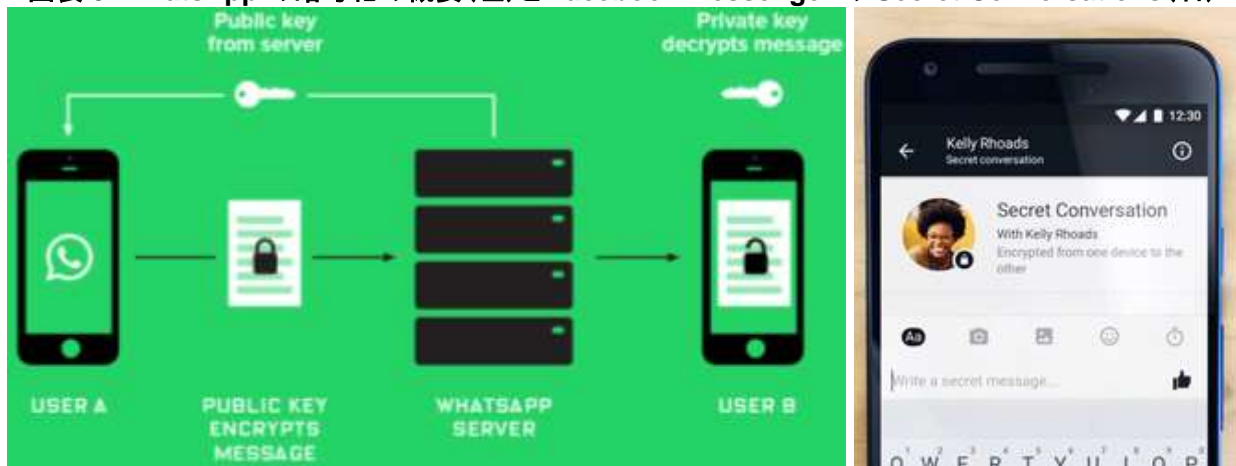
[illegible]

Public key from server

Private key decrypts message

USER A

PUBLIC KEY ENCRYPTS MESSAGE

WHATSAPP SERVER

USER B

12:30

Kelly Rhoads
Secret conversation

Secret Conversation
With Kelly Rhoads
Encrypted from one device to the other

Aa

Write a secret message...

Q W E R T Y U I O P